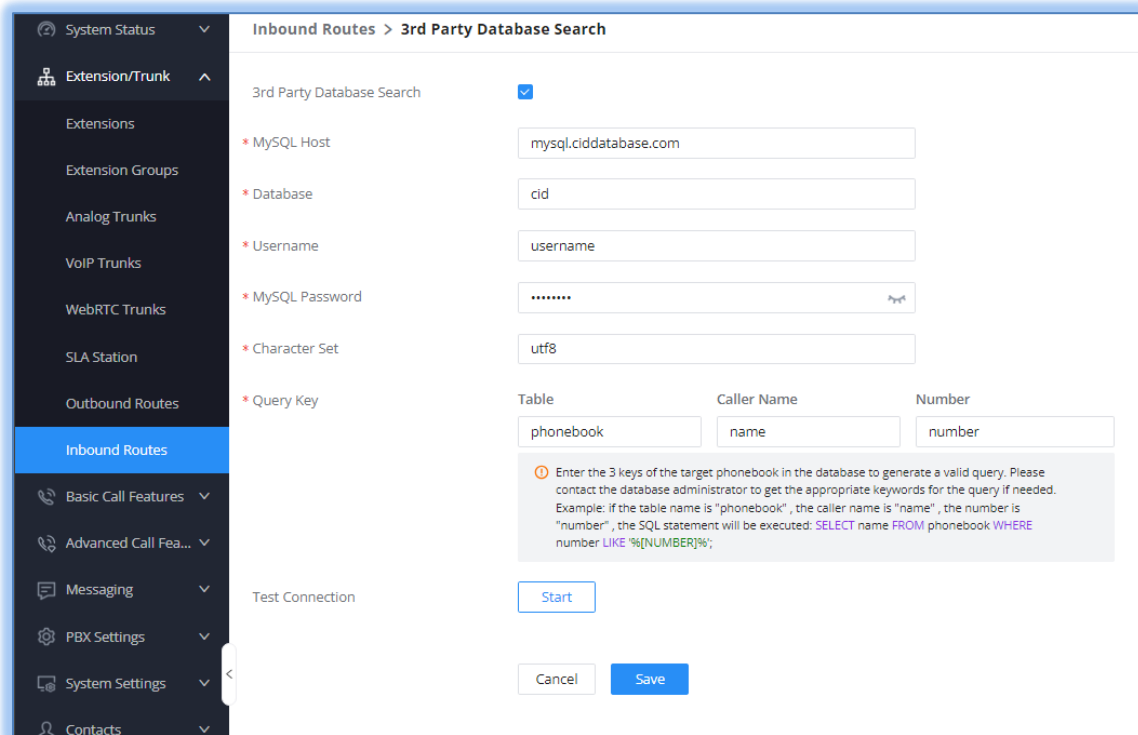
System Status
Extension/Trunk
Extensions
Extension Groups
Analog Trunks
VoIP Trunks
WebRTC Trunks
SLA Station
Outbound Routes
Inbound Routes
Basic Call Features
Advanced Call Fea...
Messaging
PBX Settings
System Settings
Contacts

Inbound Routes > 3rd Party Database Search

3rd Party Database Search

* MySQL Host mysql.ciddatabase.com

* Database cid

* Username username

* MySQL Password ••••••••

* Character Set utf8

* Query Key

| Table | Caller Name | Number |
|---|---|---|
| phonebook | name | number |

Enter the 3 keys of the target phonebook in the database to generate a valid query. Please contact the database administrator to get the appropriate keywords for the query if needed. Example: if the table name is "phonebook" , the caller name is "name" , the number is "number" , the SQL statement will be executed: SELECT name FROM phonebook WHERE number LIKE '%[NUMBER]%';

Test Connection Start

Cancel Save